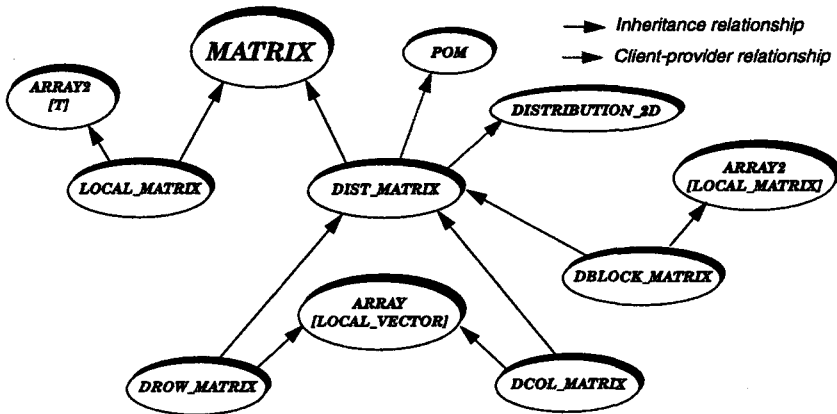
Inheritance relationship
Client-provider relationship

MATRIX

POM

ARRAY2 [T]

DISTRIBUTION_2D

LOCAL_MATRIX

DIST_MATRIX

ARRAY2 [LOCAL_MATRIX]

DBLOCK_MATRIX

ARRAY [LOCAL_VECTOR]

DROW_MATRIX

DCOL_MATRIX